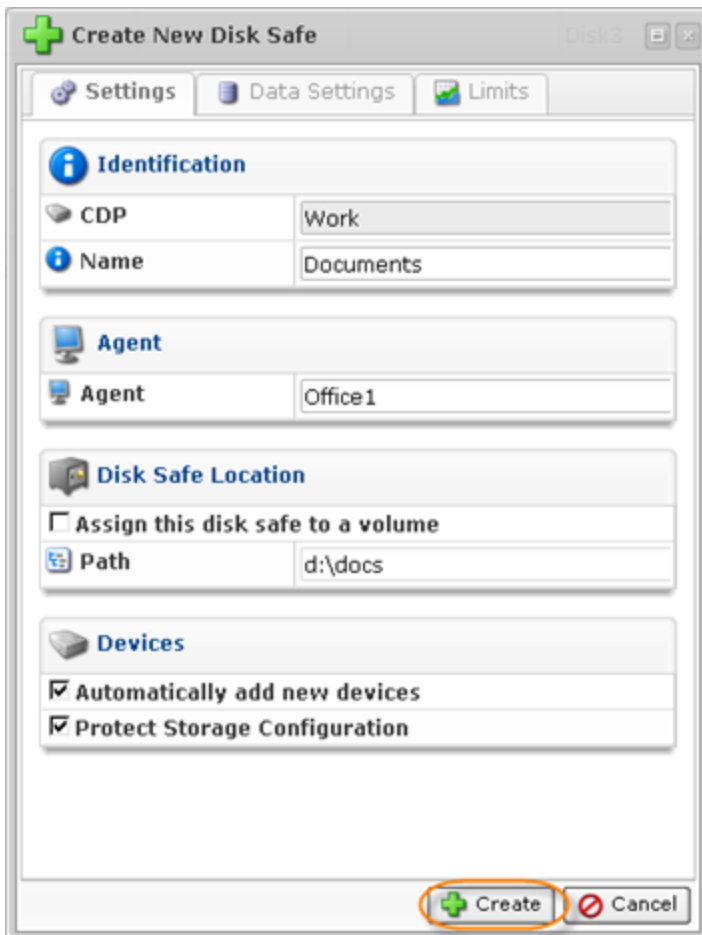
Create New Disk Safe

Settings | Data Settings | Limits

Identification

CDP | Work

Name | Documents

Agent

Agent | Office1

Disk Safe Location

Assign this disk safe to a volume

Path | d:\docs

Devices

Automatically add new devices

Protect Storage Configuration

Create | Cancel